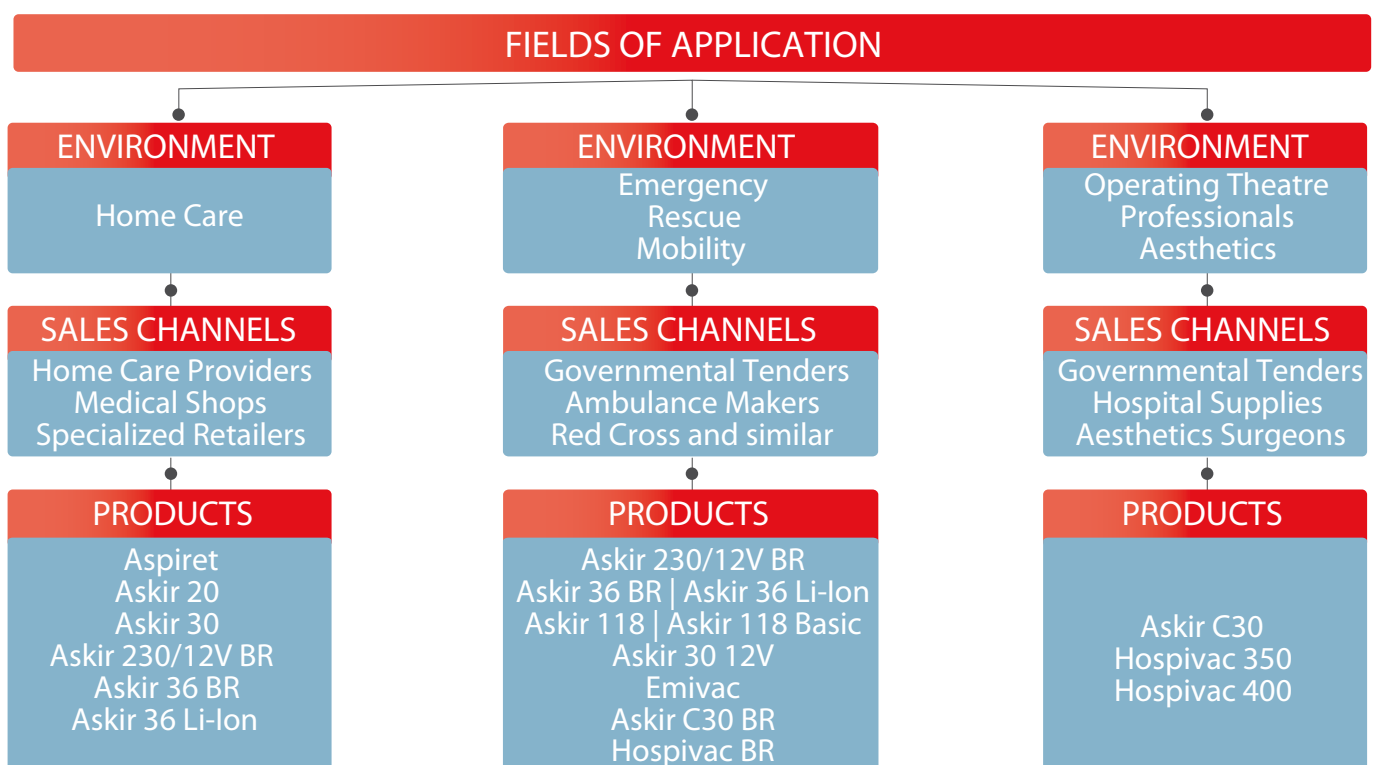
FIELDS OF APPLICATION

ENVIRONMENT
Home Care

SALES CHANNELS
Home Care Providers
Medical Shops
Specialized Retailers

PRODUCTS
Aspiret
Askir 20
Askir 30
Askir 230/12V BR
Askir 36 BR
Askir 36 Li-Ion

ENVIRONMENT
Emergency
Rescue
Mobility

SALES CHANNELS
Governmental Tenders
Ambulance Makers
Red Cross and similar

PRODUCTS
Askir 230/12V BR
Askir 36 BR | Askir 36 Li-Ion
Askir 118 | Askir 118 Basic
Askir 30 12V
Emivac
Askir C30 BR
Hospivac BR

ENVIRONMENT
Operating Theatre
Professionals
Aesthetics

SALES CHANNELS
Governmental Tenders
Hospital Supplies
Aesthetics Surgeons

PRODUCTS
Askir C30
Hospivac 350
Hospivac 400